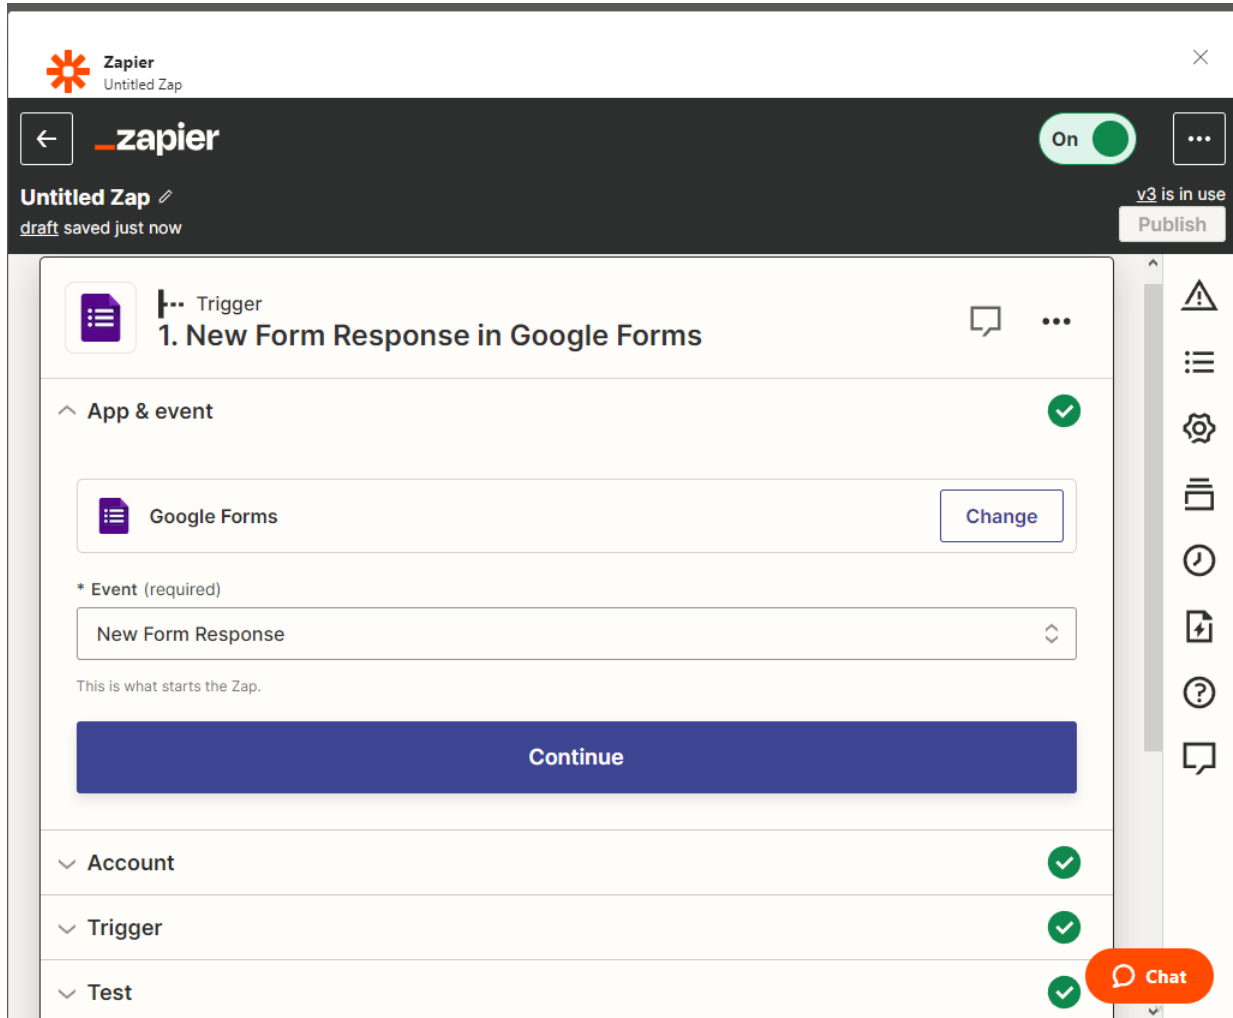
Zapier
Untitled Zap

_zapier

On

Untitled Zap
draft saved just now

v3 is in use
Publish

Trigger
1. New Form Response in Google Forms

App & event

Google Forms
Change

* Event (required)
New Form Response
This is what starts the Zap.

Continue

Account

Trigger

Test

Chat